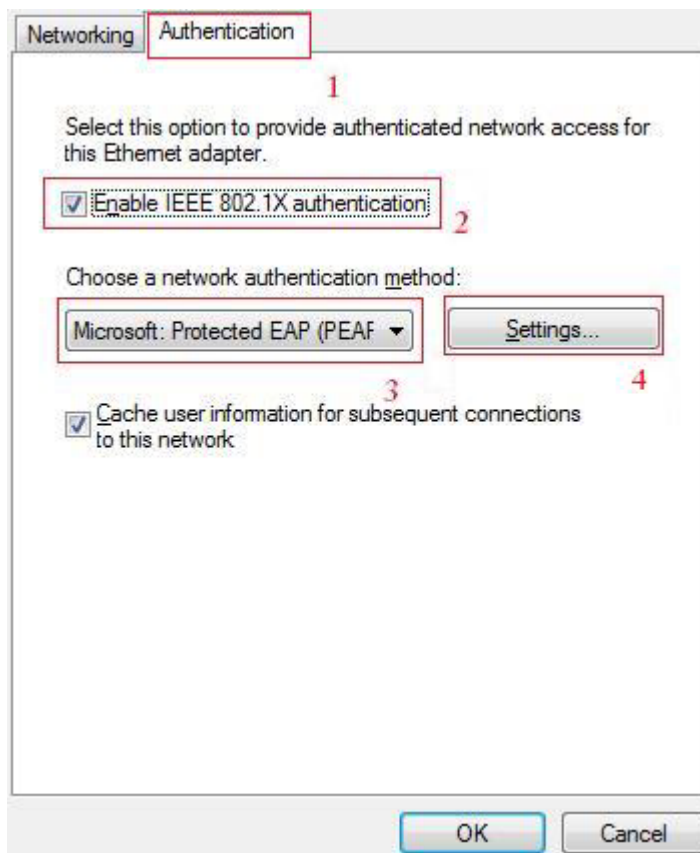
Networking Authentication

1

Select this option to provide authenticated network access for this Ethernet adapter.

Enable IEEE 802.1X authentication

2

Choose a network authentication method:

Microsoft: Protected EAP (PEAF

Settings...

3

4

Cache user information for subsequent connections to this network

OK

Cancel